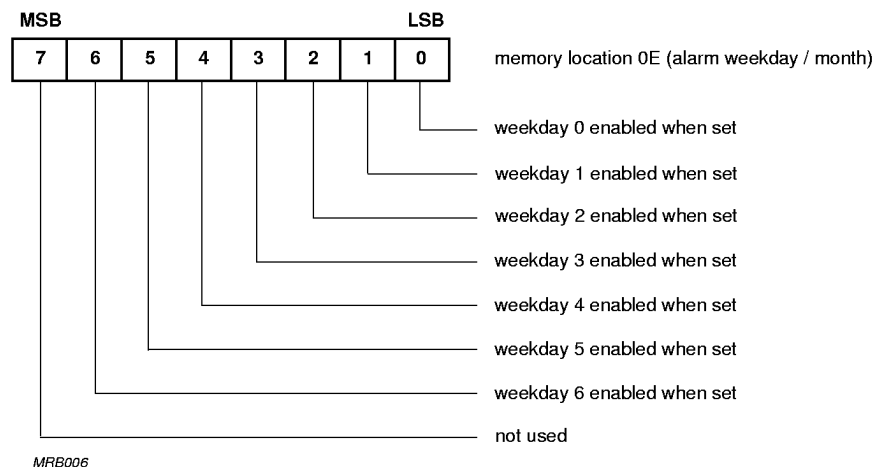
MSB LSB

| 7 | 6 | 5 | 4 | 3 | 2 | 1 | 0 |
|---|---|---|---|---|---|---|---|

memory location 0E (alarm weekday / month)

weekday 0 enabled when set

weekday 1 enabled when set

weekday 2 enabled when set

weekday 3 enabled when set

weekday 4 enabled when set

weekday 5 enabled when set

weekday 6 enabled when set

not used

MRB006